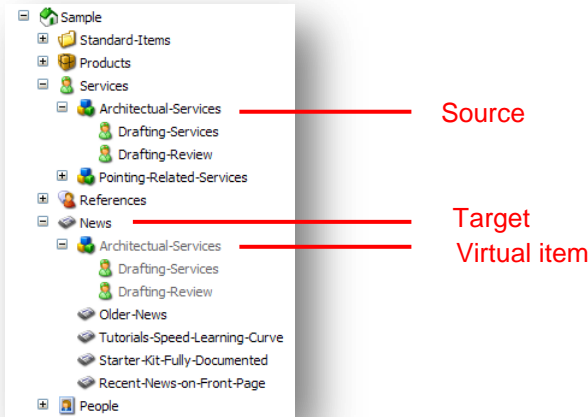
Sample
Standard-Items
Products
Services
Architectual-Services
Drafting-Services
Drafting-Review
Pointing-Related-Services
References
News
Architectual-Services
Drafting-Services
Drafting-Review
Older-News
Tutorials-Speed-Learning-Curve
Starter-Kit-Fully-Documented
Recent-News-on-Front-Page
People

Source
Target
Virtual item